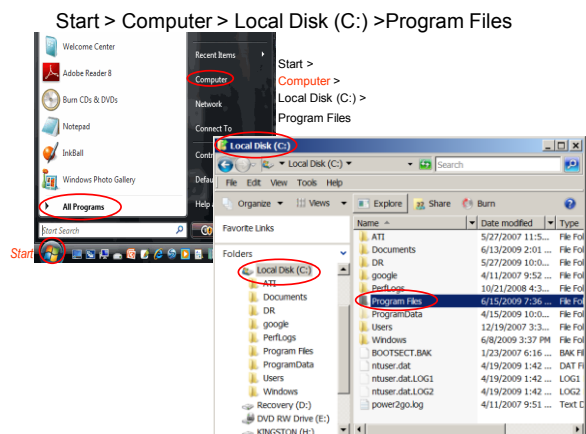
Start > Computer > Local Disk (C:) >Program Files

Welcome Center
Adobe Reader 8
Burn CDs & DVDs
Notepad
InkBall
Windows Photo Gallery
All Programs
Start Search
Start

Recent Items
Computer
Network
Connect To
Contr
Defau
Help a

Start >
Computer >
Local Disk (C:) >
Program Files

Local Disk (C:)
Local Disk (C:)
Search
File Edit View Tools Help
Organize Views Explore Share Burn
Favorite Links
Folders
Local Disk (C:)
ATI
Documents
DR
google
PerfLogs
Program Files
ProgramData
Users
Windows
Recovery (D:)
DVD RW Drive (E:)
KINGSTON (H:)

| Name | Date modified | Type |
|---|---|---|
| ATI | 5/27/2007 11:5... | File Fo |
| Documents | 6/13/2009 2:01 ... | File Fo |
| DR | 5/27/2009 10:0... | File Fo |
| google | 4/11/2007 9:52 ... | File Fo |
| PerfLogs | 10/21/2008 4:3... | File Fo |
| Program Files | 6/15/2009 7:36 ... | File Fo |
| ProgramData | 4/15/2009 10:0... | File Fo |
| Users | 12/19/2007 3:3... | File Fo |
| Windows | 6/8/2009 3:37 PM | File Fo |
| BOOTSECT.BAK | 1/23/2007 6:16 ... | BAK Fi |
| ntuser.dat | 4/19/2009 1:42 ... | DAT Fi |
| ntuser.dat.LOG1 | 4/19/2009 1:42 ... | LOG1 |
| ntuser.dat.LOG2 | 4/19/2009 1:42 ... | LOG2 |
| power2go.log | 4/11/2007 9:51 ... | Text D |